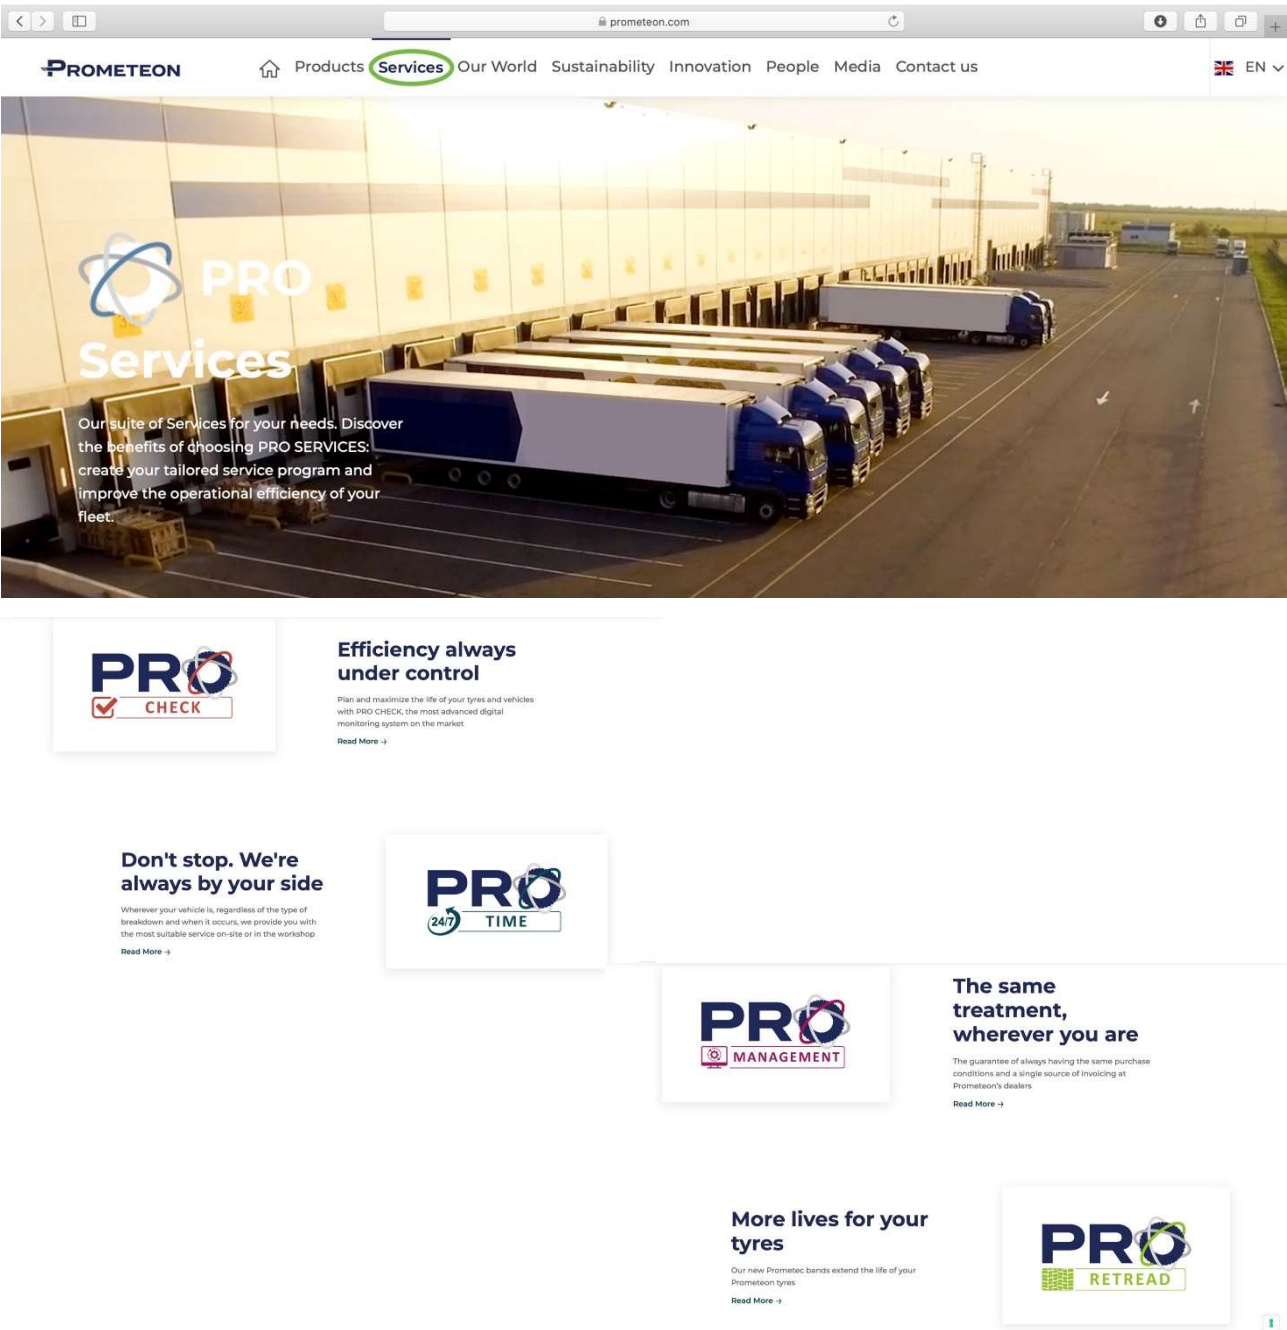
prometeon.com

PROMETEON

Products Services Our World Sustainability Innovation People Media Contact us

EN

PRO Services

Our suite of Services for your needs. Discover the benefits of choosing PRO SERVICES: create your tailored service program and improve the operational efficiency of your fleet.

PRO CHECK

Efficiency always under control

Plan and maximize the life of your tyres and vehicles with PRO CHECK, the most advanced digital monitoring system on the market

Read More →

Don't stop. We're always by your side

Wherever your vehicle is, regardless of the type of breakdown and when it occurs, we provide you with the most suitable service on-site or in the workshop

Read More →

PRO 24/7 TIME

PRO MANAGEMENT

The same treatment, wherever you are

The guarantee of always having the same purchase conditions and a single source of invoicing at Prometeon's dealers

Read More →

More lives for your tyres

Our new Prometec bands extend the life of your Prometeon tyres

Read More →

PRO RETREAD